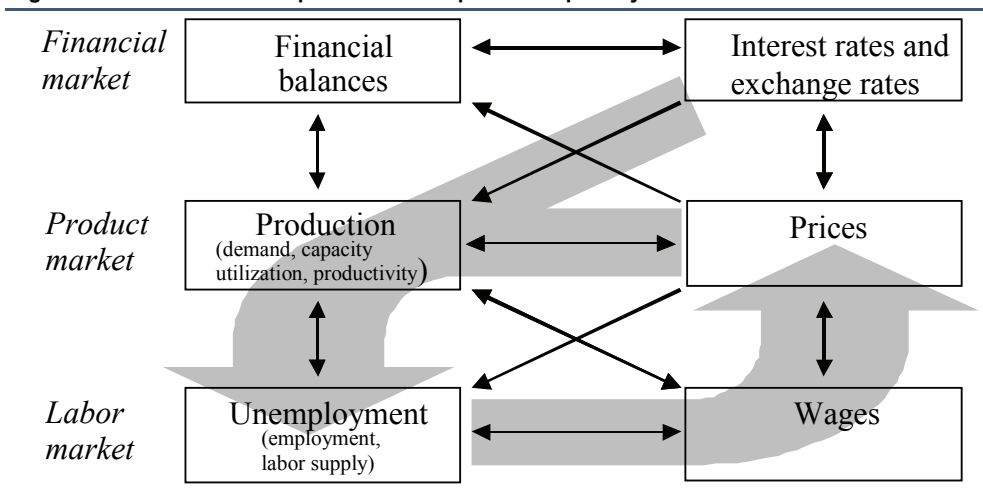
Financial market

Financial balances

Interest rates and exchange rates

Product market

Production
(demand, capacity utilization, productivity)

Prices

Labor market

Unemployment
(employment, labor supply)

Wages